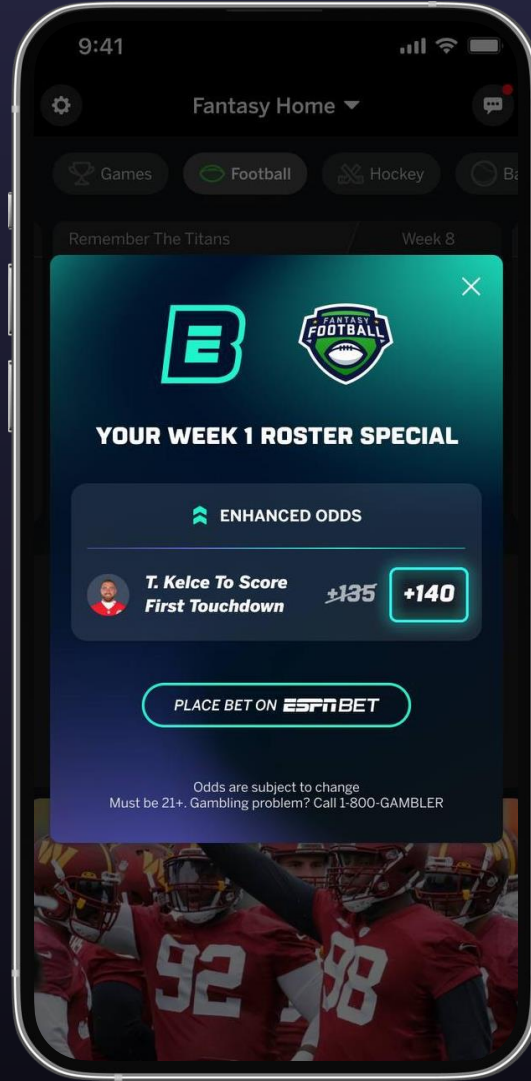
9:41

Fantasy Home

Games Football Hockey Ba

Remember The Titans Week 8

FANTASY FOOTBALL

YOUR WEEK 1 ROSTER SPECIAL

ENHANCED ODDS

T. Kelce To Score First Touchdown +135 +140

PLACE BET ON ESPN BET

Odds are subject to change
Must be 21+. Gambling problem? Call 1-800-GAMBLER

92 98